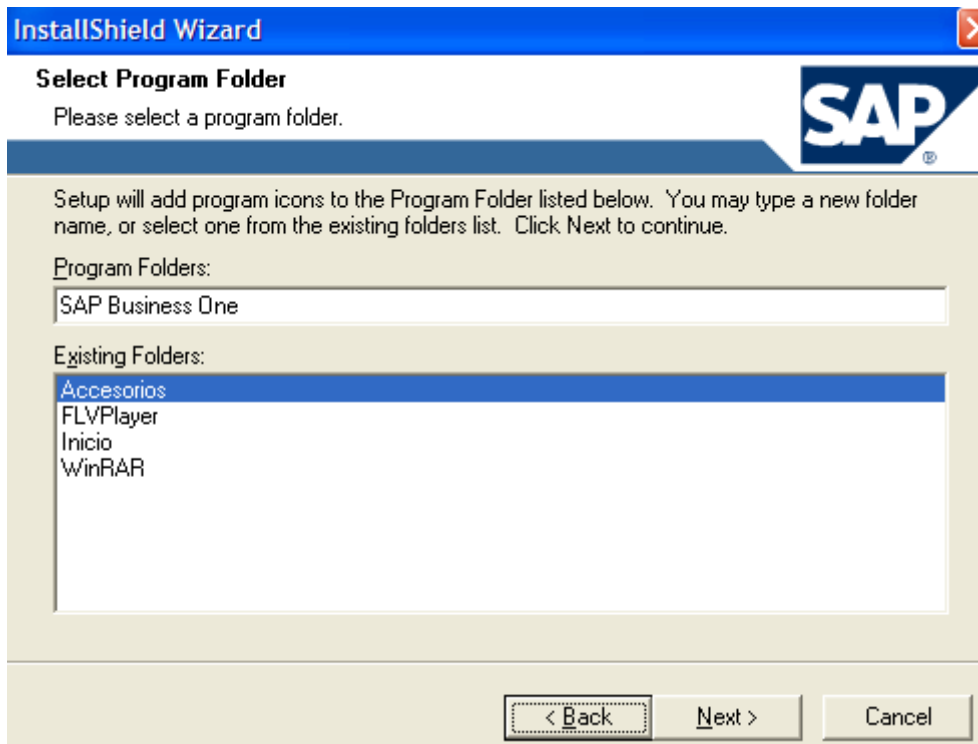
InstallShield Wizard

Select Program Folder

Please select a program folder.

SAP®

Setup will add program icons to the Program Folder listed below. You may type a new folder name, or select one from the existing folders list. Click Next to continue.

Program Folders:

SAP Business One

Existing Folders:

Accesorios
FLVPlayer
Inicio
WinRAR

< Back

Next >

Cancel